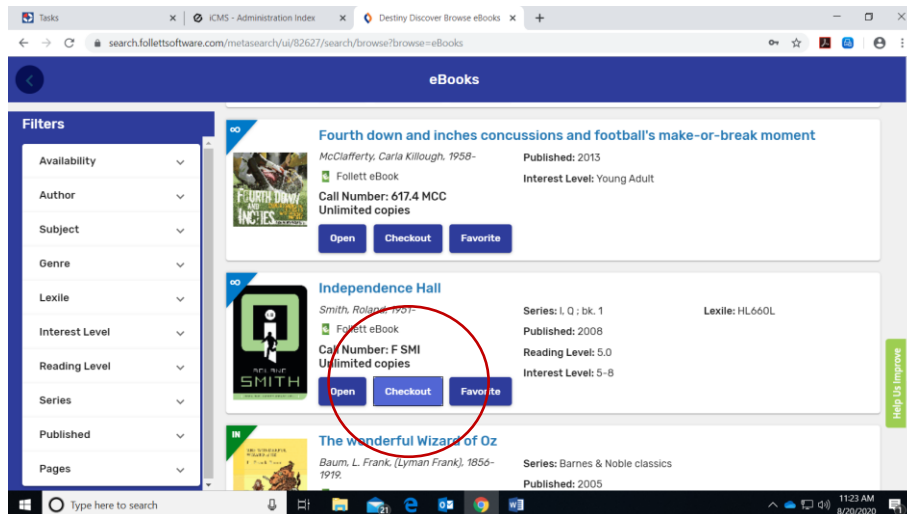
Tasks | iCMS - Administration Index | Destiny Discover Browse eBooks

search.follettsoftware.com/metasearch/ui/82627/search/browse?browse=eBooks

eBooks

Filters

Availability

Author

Subject

Genre

Lexile

Interest Level

Reading Level

Series

Published

Pages

∞

Fourth down and inches concussions and football's make-or-break moment

McClafferty, Carla Killough, 1958-

Follett eBook

Call Number: 617.4 MCC

Unlimited copies

Published: 2013

Interest Level: Young Adult

Open Checkout Favorite

FOURTH DOWN AND INCHES

∞

Independence Hall

Smith, Roland, 1951-

Follett eBook

Call Number: F SMI

Unlimited copies

Series: I, Q ; bk. 1

Published: 2008

Reading Level: 5.0

Interest Level: 5-8

Lexile: HL660L

Open Checkout Favorite

ROLAND SMITH

IN

The wonderful Wizard of Oz

Baum, L. Frank, (Lyman Frank), 1856-1919.

Series: Barnes & Noble classics

Published: 2005

Help Us Improve

Type here to search

11:23 AM
8/20/2020